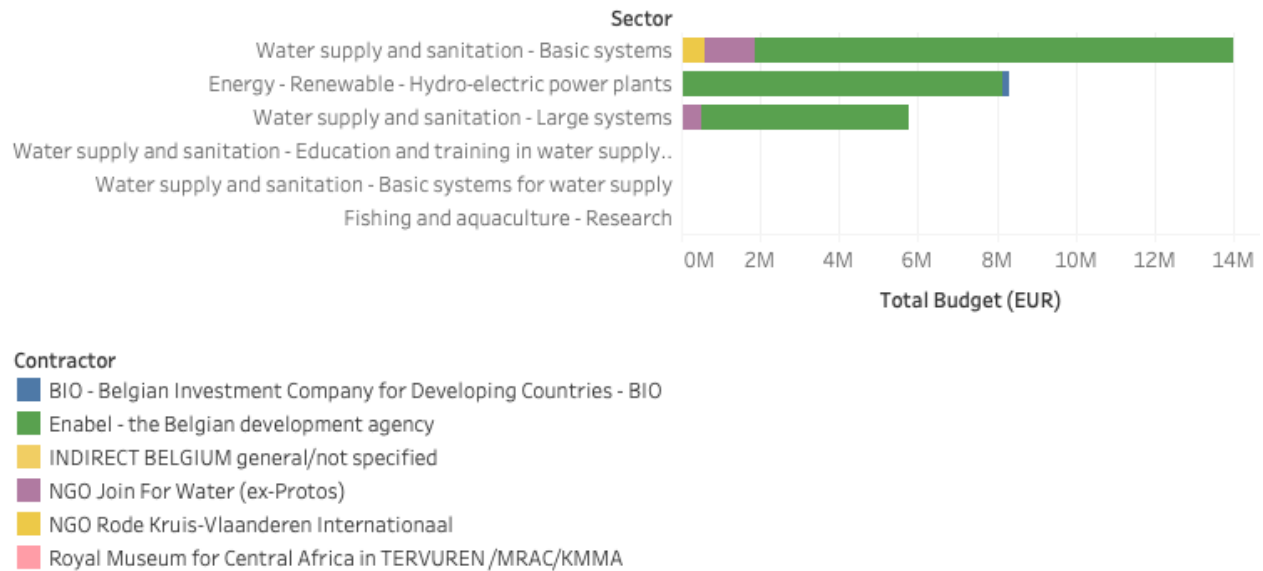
Sector

Water supply and sanitation - Basic systems
Energy - Renewable - Hydro-electric power plants
Water supply and sanitation - Large systems
Water supply and sanitation - Education and training in water supply..
Water supply and sanitation - Basic systems for water supply
Fishing and aquaculture - Research

0M 2M 4M 6M 8M 10M 12M 14M

Total Budget (EUR)

Contractor
BIO - Belgian Investment Company for Developing Countries - BIO
Enabel - the Belgian development agency
INDIRECT BELGIUM general/not specified
NGO Join For Water (ex-Protos)
NGO Rode Kruis-Vlaanderen Internationaal
Royal Museum for Central Africa in TERVUREN /MRAC/KMMA